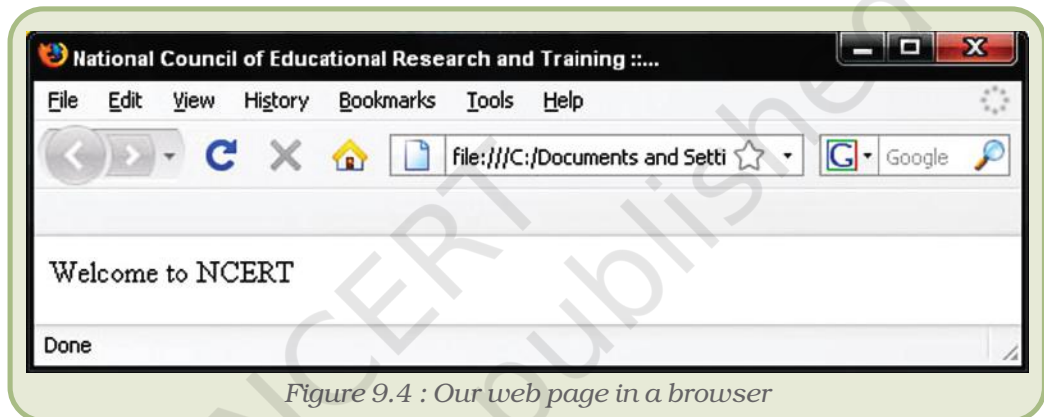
National Council of Educational Research and Training ::...

File Edit View History Bookmarks Tools Help

file:///C:/Documents and Setti

Google

Welcome to NCERT

Done

Figure 9.4 : Our web page in a browser

NCERT

published